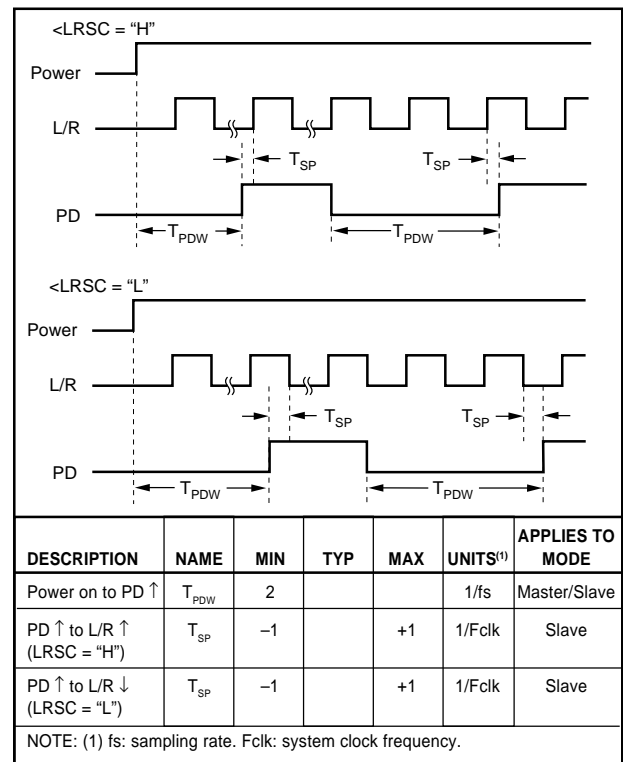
<LRSC = "H"

Power

L/R

$T_{SP}$

$T_{SP}$

PD

$T_{PDW}$

$T_{PDW}$

<LRSC = "L"

Power

L/R

$T_{SP}$

$T_{SP}$

PD

$T_{PDW}$

$T_{PDW}$

| DESCRIPTION | NAME | MIN | TYP | MAX | UNITS$^{(1)}$ | APPLIES TO MODE |
|---|---|---|---|---|---|---|
| Power on to PD ↑ | $T_{PDW}$ | 2 | | | 1/fs | Master/Slave |
| PD ↑ to L/R ↑ (LRSC = "H") | $T_{SP}$ | –1 | | +1 | 1/Fclk | Slave |
| PD ↑ to L/R ↓ (LRSC = "L") | $T_{SP}$ | –1 | | +1 | 1/Fclk | Slave |

NOTE: (1) fs: sampling rate. Fclk: system clock frequency.